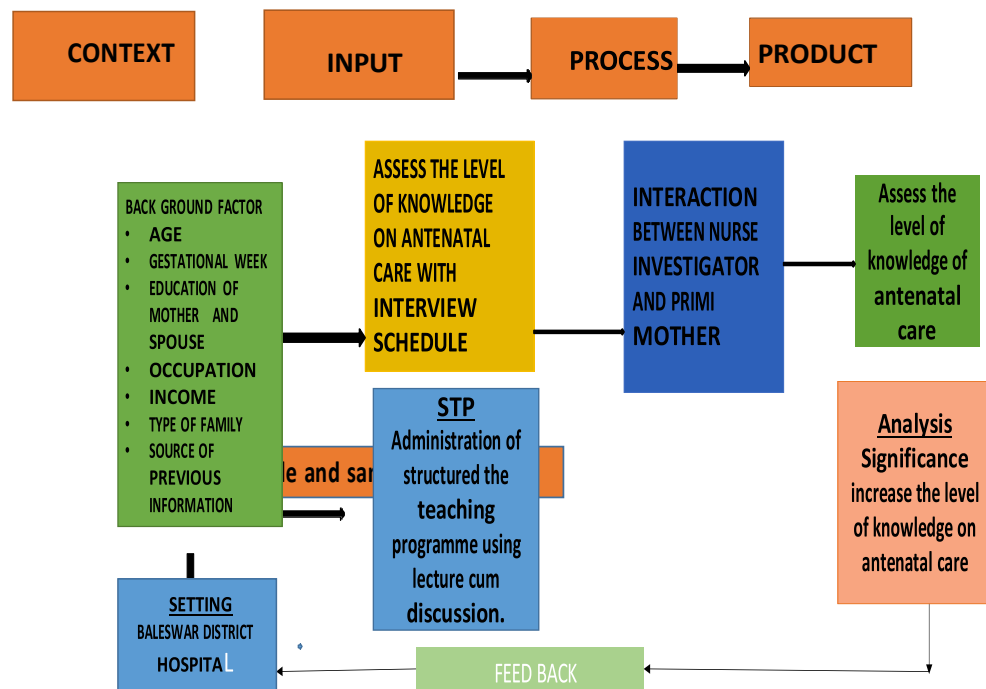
CONTEXT

INPUT

PROCESS

PRODUCT

BACK GROUND FACTOR
- AGE
- GESTATIONAL WEEK
- EDUCATION OF MOTHER AND SPOUSE
- OCCUPATION
- INCOME
- TYPE OF FAMILY
- SOURCE OF PREVIOUS INFORMATION

ASSESS THE LEVEL OF KNOWLEDGE ON ANTENATAL CARE WITH INTERVIEW SCHEDULE

INTERACTION BETWEEN NURSE INVESTIGATOR AND PRIMI MOTHER

Assess the level of knowledge of antenatal care

le and sa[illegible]

STP
Administration of structured the teaching programme using lecture cum discussion.

Analysis
Significance
increase the level of knowledge on antenatal care

SETTING
BALESWAR DISTRICT HOSPITAL

FEED BACK